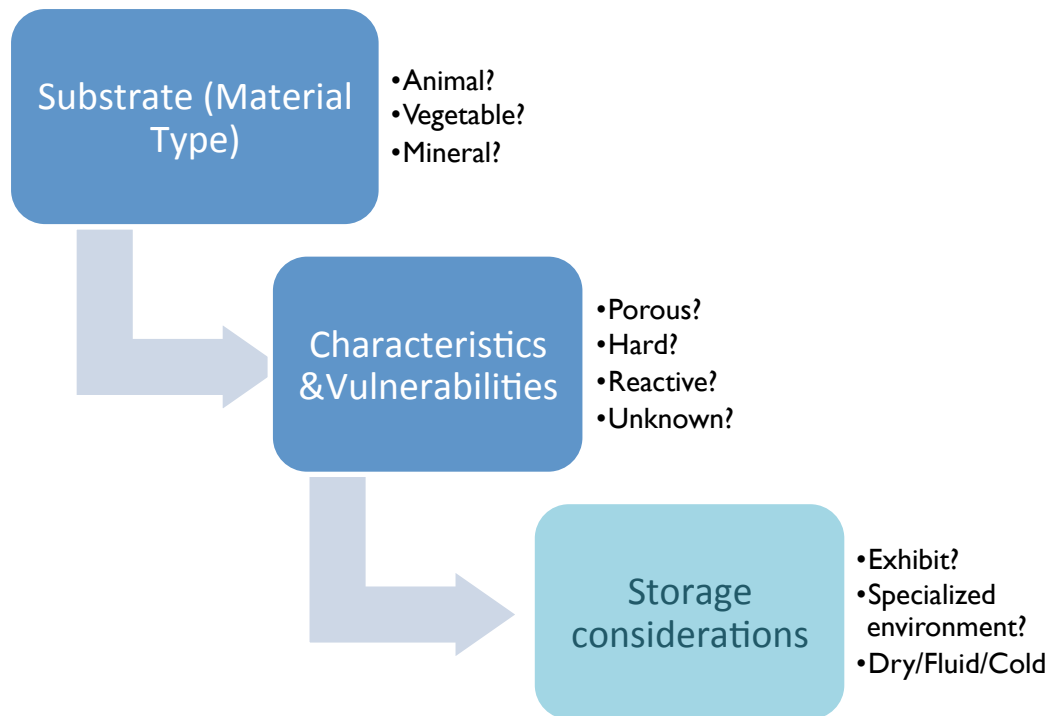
Substrate (Material Type)

•Animal?
•Vegetable?
•Mineral?

Characteristics &Vulnerabilities

•Porous?
•Hard?
•Reactive?
•Unknown?

Storage considerations

•Exhibit?
•Specialized environment?
•Dry/Fluid/Cold